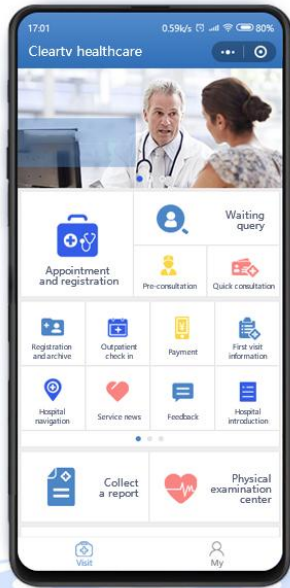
17:01 0.59k/s 80%

Cleartv healthcare

Appointment and registration

Waiting query

Pre-consultation

Quick consultation

Registration and archive

Outpatient check in

Payment

First visit information

Hospital navigation

Service news

Feedback

Hospital introduction

Collect a report

Physical examination center

Visit

My